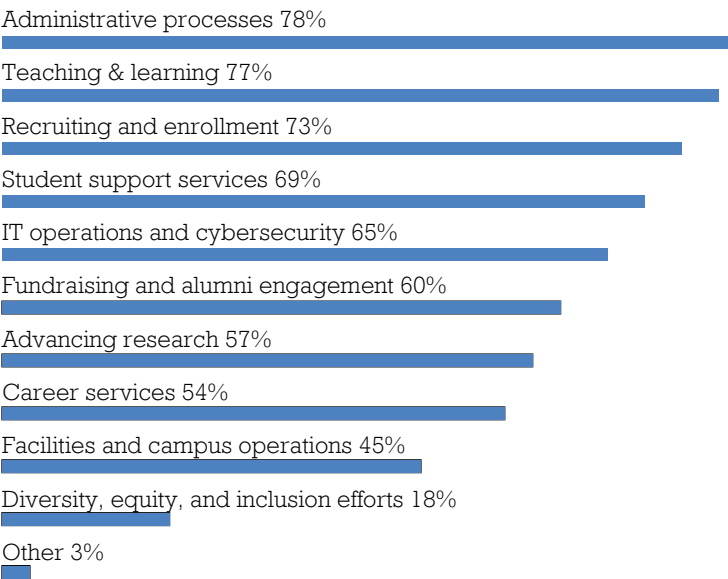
Administrative processes 78%

Teaching & learning 77%

Recruiting and enrollment 73%

Student support services 69%

IT operations and cybersecurity 65%

Fundraising and alumni engagement 60%

Advancing research 57%

Career services 54%

Facilities and campus operations 45%

Diversity, equity, and inclusion efforts 18%

Other 3%